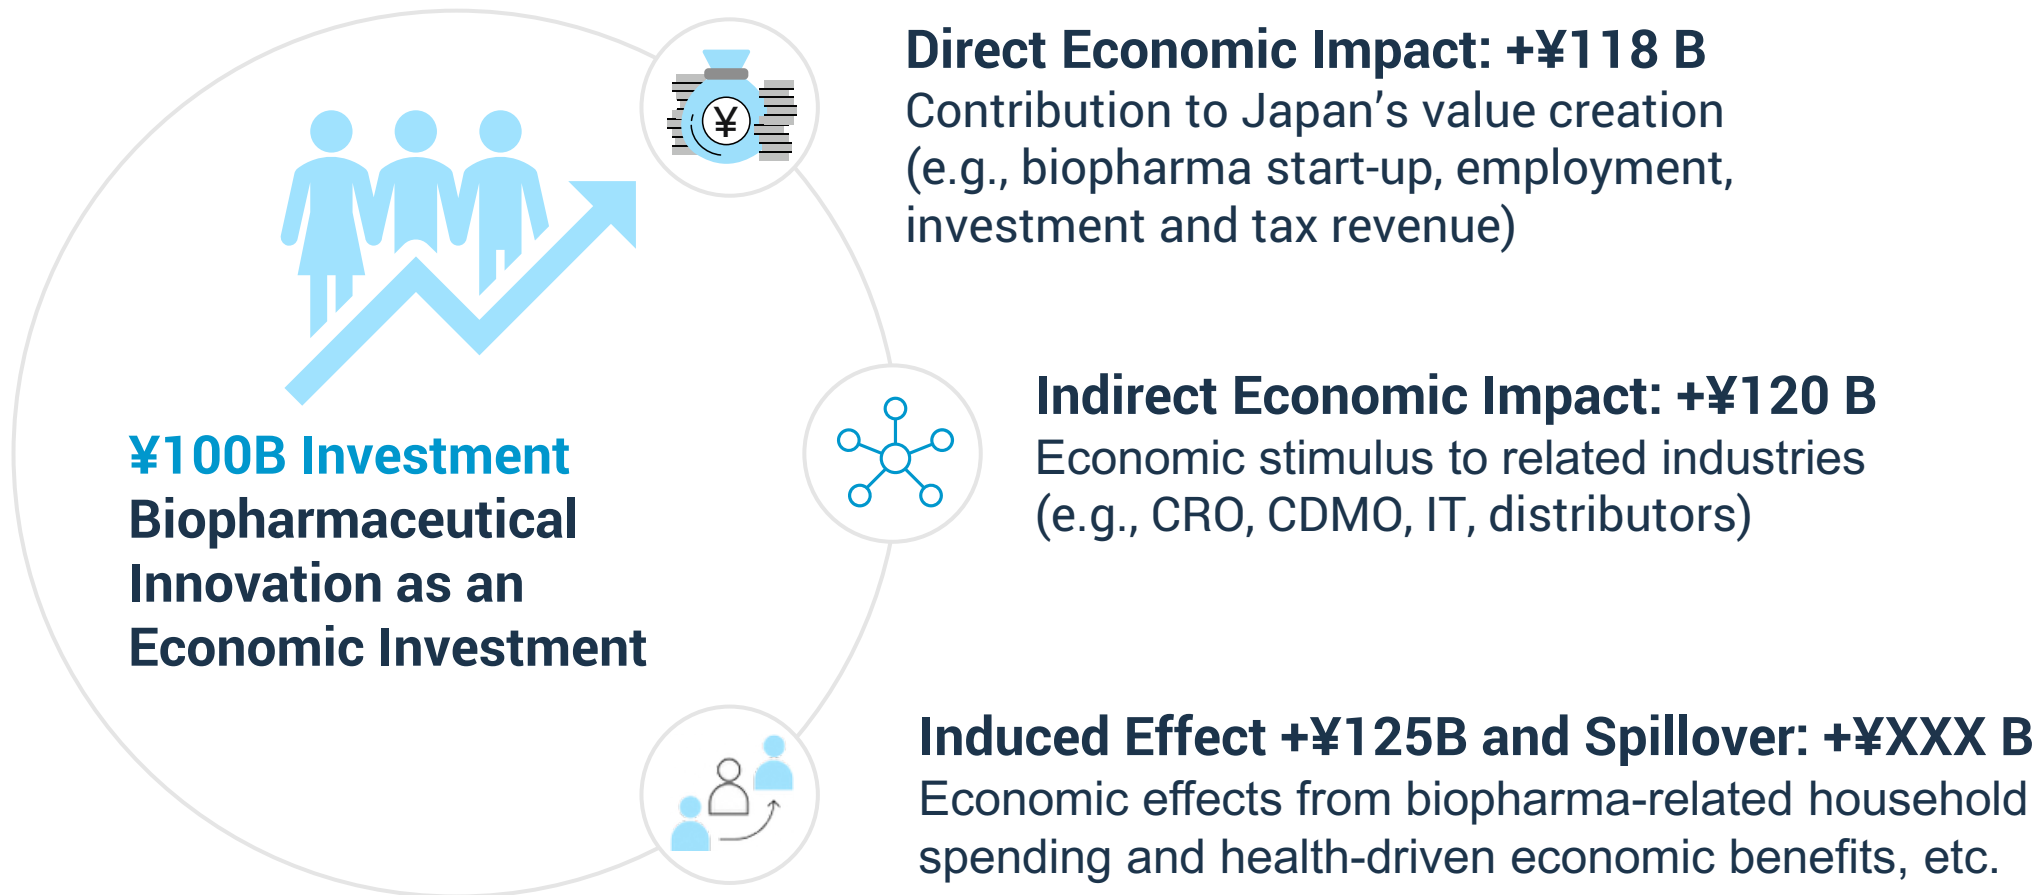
¥

¥100B Investment
Biopharmaceutical Innovation as an Economic Investment

Direct Economic Impact: +¥118 B
Contribution to Japan's value creation (e.g., biopharma start-up, employment, investment and tax revenue)

Indirect Economic Impact: +¥120 B
Economic stimulus to related industries (e.g., CRO, CDMO, IT, distributors)

Induced Effect +¥125B and Spillover: +¥XXX B
Economic effects from biopharma-related household spending and health-driven economic benefits, etc.